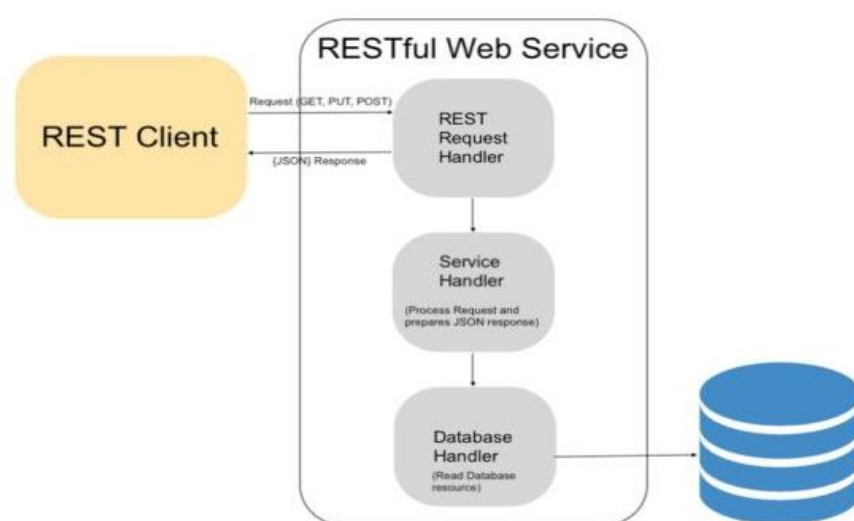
RESTful Web Service

REST Client

Request (GET, PUT, POST)

{JSON} Response

REST Request Handler

Service Handler

(Process Request and prepares JSON response)

Database Handler

(Read Database resource)